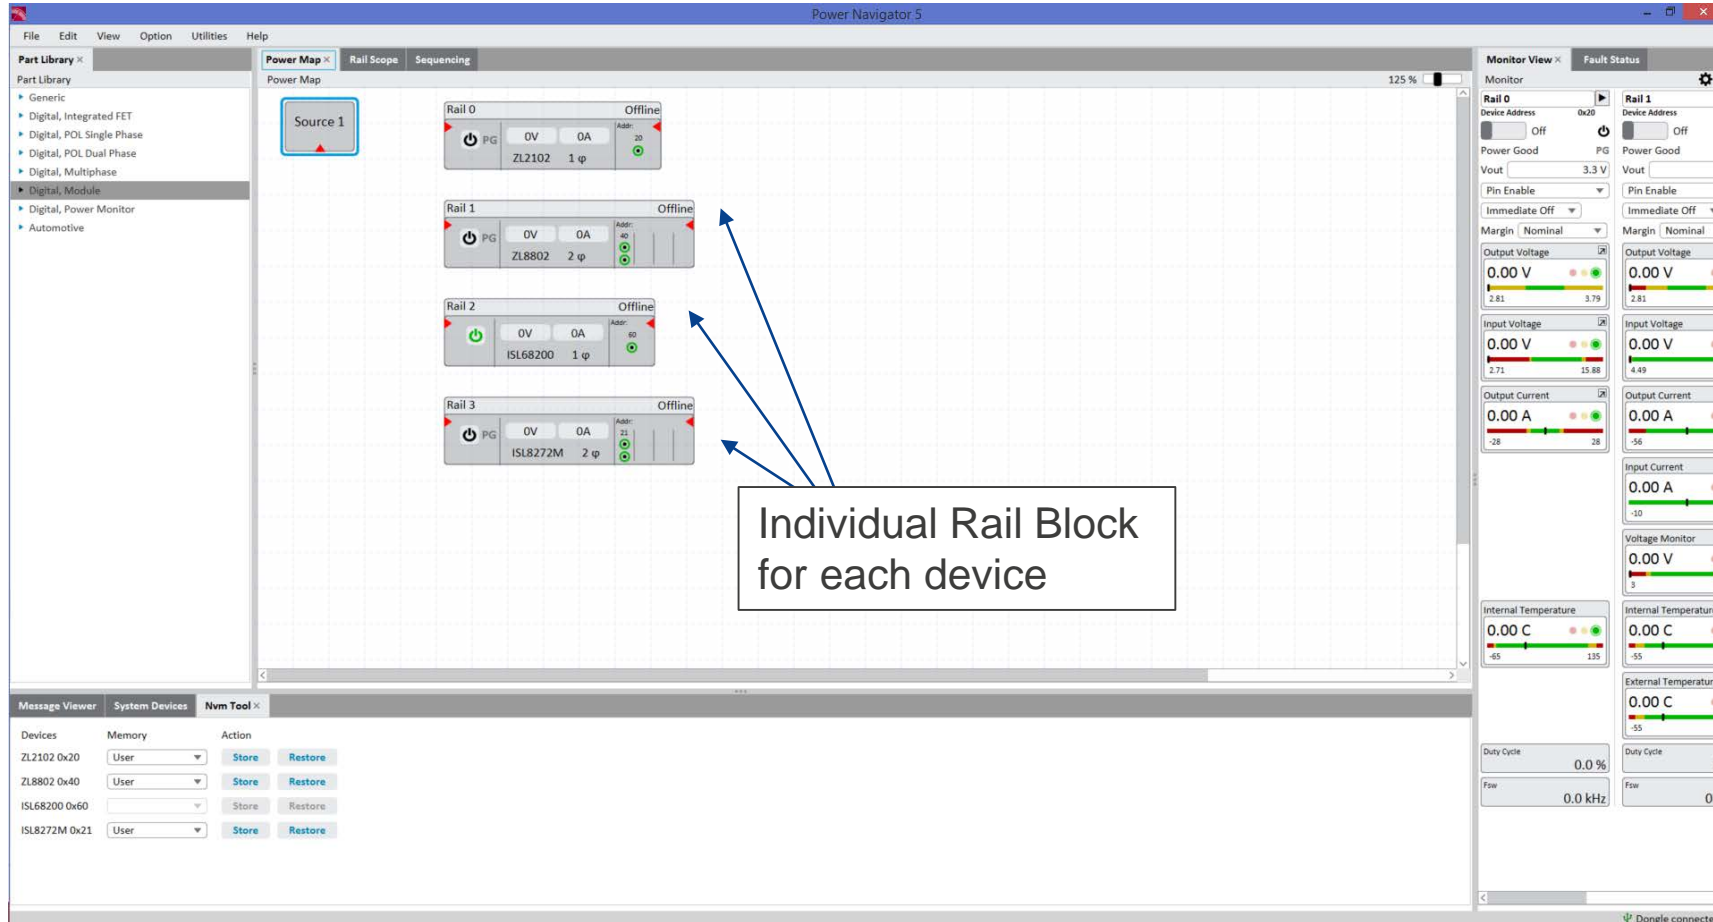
Power Navigator 5

File Edit View Option Utilities Help

Part Library ×

Part Library

Generic
Digital, Integrated FET
Digital, POL Single Phase
Digital, POL Dual Phase
Digital, Multiphase
Digital, Module
Digital, Power Monitor
Automotive

Power Map × Rail Scope Sequencing

Power Map

125 %

Source 1

Rail 0 Offline
PG 0V 0A Addr: 20
ZL2102 1 φ

Rail 1 Offline
PG 0V 0A Addr: 40
ZL8802 2 φ

Rail 2 Offline
0V 0A Addr: 60
ISL68200 1 φ

Rail 3 Offline
PG 0V 0A Addr: 21
ISL8272M 2 φ

Individual Rail Block for each device

Monitor View × Fault Status

Monitor

Rail 0
Device Address 0x20
Off
Power Good PG
Vout 3.3 V
Pin Enable
Immediate Off
Margin Nominal
Output Voltage
0.00 V
2.81 3.79
Input Voltage
0.00 V
2.71 15.88
Output Current
0.00 A
-28 28
Internal Temperature
0.00 C
-65 135
Duty Cycle
0.0 %
Fsw
0.0 kHz

Rail 1
Device Address
Off
Power Good
Vout
Pin Enable
Immediate Off
Margin Nominal
Output Voltage
0.00 V
2.81
Input Voltage
0.00 V
4.49
Output Current
0.00 A
-56
Input Current
0.00 A
-10
Voltage Monitor
0.00 V
3
Internal Temperatur
0.00 C
-55
External Temperatur
0.00 C
-55
Duty Cycle
Fsw
0

Message Viewer System Devices Nvm Tool ×

| Devices | Memory | Action | |
|---|---|---|---|
| ZL2102 0x20 | User | Store | Restore |
| ZL8802 0x40 | User | Store | Restore |
| ISL68200 0x60 | | Store | Restore |
| ISL8272M 0x21 | User | Store | Restore |

Dongle connecte